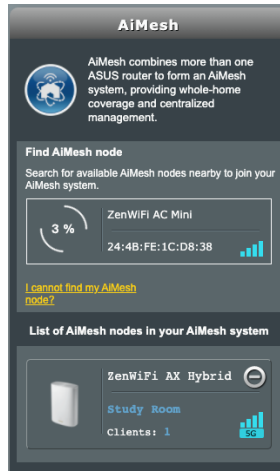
AiMesh

AiMesh combines more than one ASUS router to form an AiMesh system, providing whole-home coverage and centralized management.

Find AiMesh node

Search for available AiMesh nodes nearby to join your AiMesh system.

3 %

ZenWiFi AC Mini

24:4B:FE:1C:D8:38

I cannot find my AiMesh node?

List of AiMesh nodes in your AiMesh system

ZenWiFi AX Hybrid

Study Room

Clients: 1

5G